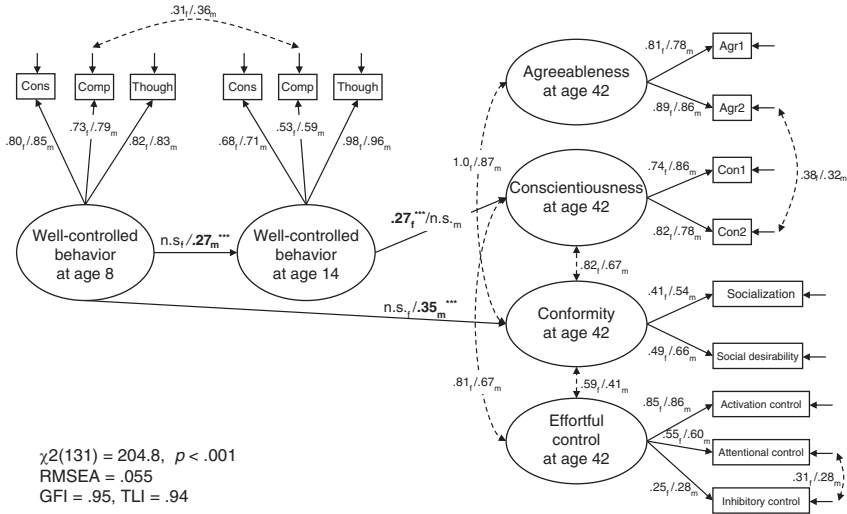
$.31_f/.36_m$

Cons

Comp

Though

Cons

Comp

Though

$.80_f/.85_m$

$.73_f/.79_m$

$.82_f/.83_m$

$.68_f/.71_m$

$.53_f/.59_m$

$.98_f/.96_m$

Well-controlled behavior at age 8

$n.s_f/\mathbf{.27_m}^{***}$

Well-controlled behavior at age 14

$\mathbf{.27_f}^{***}/n.s._m$

$n.s._f/\mathbf{.35_m}^{***}$

Agreeableness at age 42

$.81_f/.78_m$

Agr1

$.89_f/.86_m$

Agr2

$1.0_f/.87_m$

Conscientiousness at age 42

$.74_f/.86_m$

Con1

$.82_f/.78_m$

Con2

$.38_f/.32_m$

$.82_f/.67_m$

Conformity at age 42

$.41_f/.54_m$

Socialization

$.49_f/.66_m$

Social desirability

$.81_f/.67_m$

$.59_f/.41_m$

Effortful control at age 42

$.85_f/.86_m$

Activation control

$.55_f/.60_m$

Attentional control

$.25_f/.28_m$

Inhibitory control

$.31_f/.28_m$

$\chi2(131) = 204.8,\ p < .001$
RMSEA = .055
GFI = .95, TLI = .94